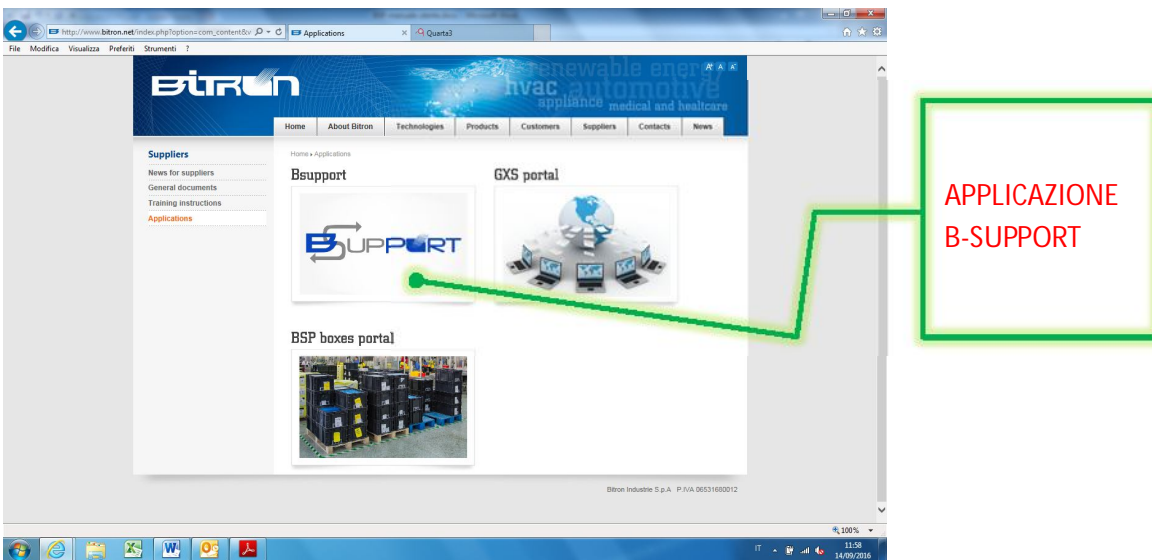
http://www.bitron.net/index.php?option=com_content&v

Applications

Quarta3

File Modifica Visualizza Preferiti Strumenti ?

BITRON

renewable energy
hvac automotive
appliance medical and healthcare

A A A

Home | About Bitron | Technologies | Products | Customers | Suppliers | Contacts | News

Suppliers

News for suppliers
General documents
Training instructions
Applications

Home » Applications

Bsupport

BSUPPORT

GXS portal

BSP boxes portal

APPLICAZIONE B-SUPPORT

Bitron Industrie S.p.A P.IVA 06531680012

100%

IT

11:58
14/09/2016